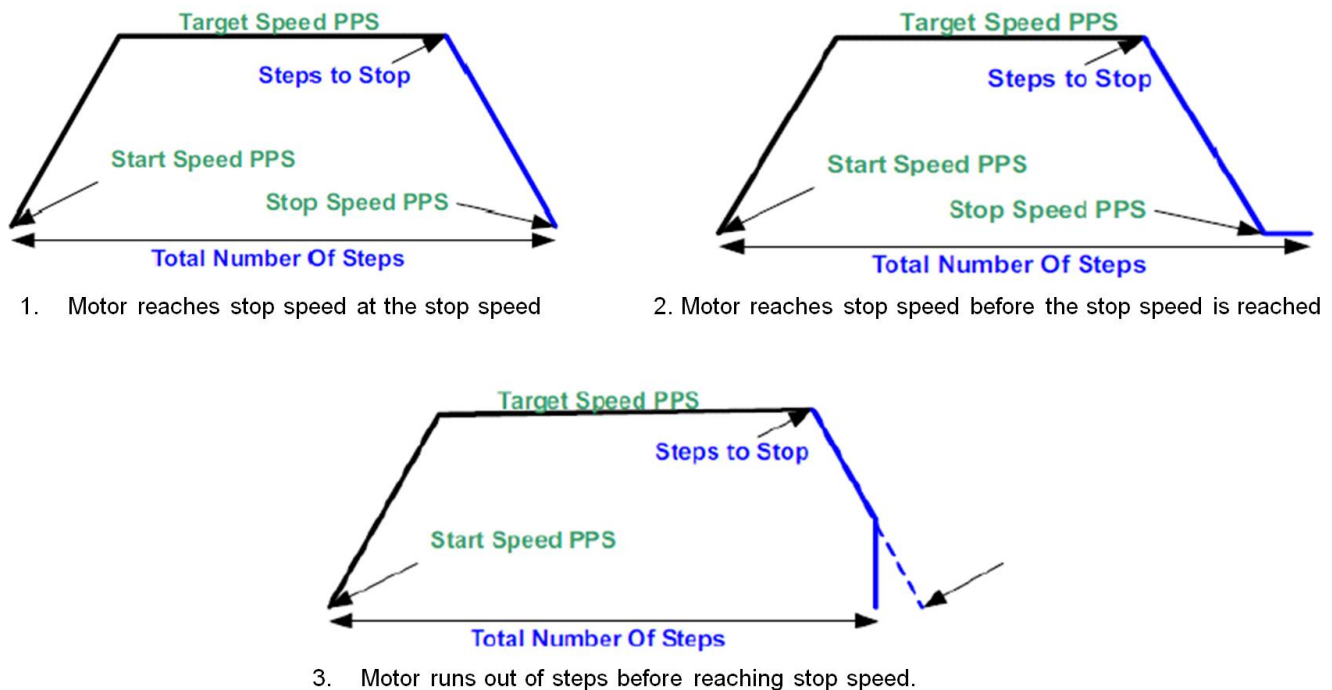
Target Speed PPS

Steps to Stop

Start Speed PPS

Stop Speed PPS

Total Number Of Steps

1. Motor reaches stop speed at the stop speed

Target Speed PPS

Steps to Stop

Start Speed PPS

Stop Speed PPS

Total Number Of Steps

2. Motor reaches stop speed before the stop speed is reached

Target Speed PPS

Steps to Stop

Start Speed PPS

Total Number Of Steps

3. Motor runs out of steps before reaching stop speed.